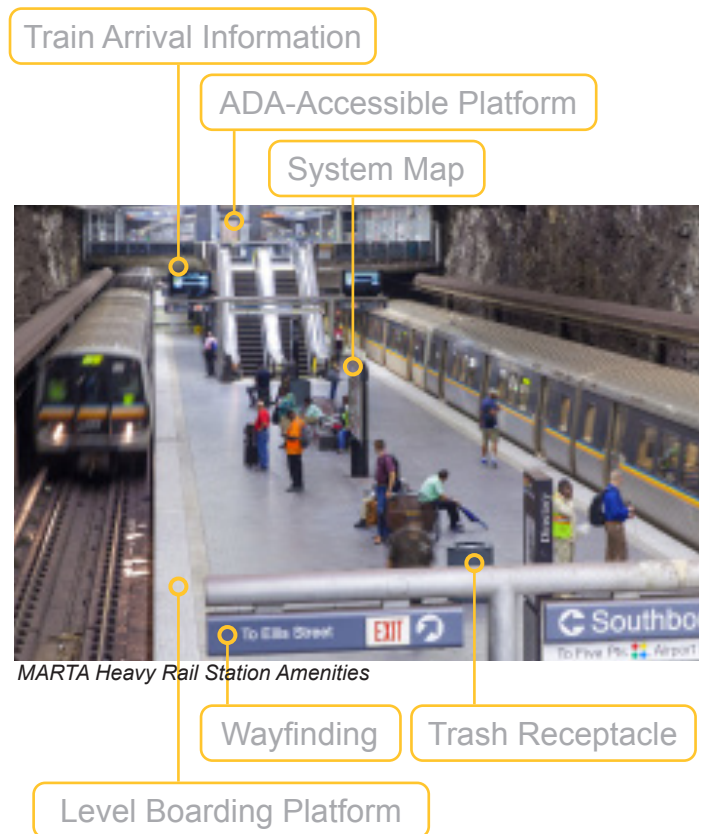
Train Arrival Information

ADA-Accessible Platform

System Map

To Ellis Street EXIT

Southbo

To Five Pts. Airport

MARTA Heavy Rail Station Amenities

Wayfinding

Trash Receptacle

Level Boarding Platform